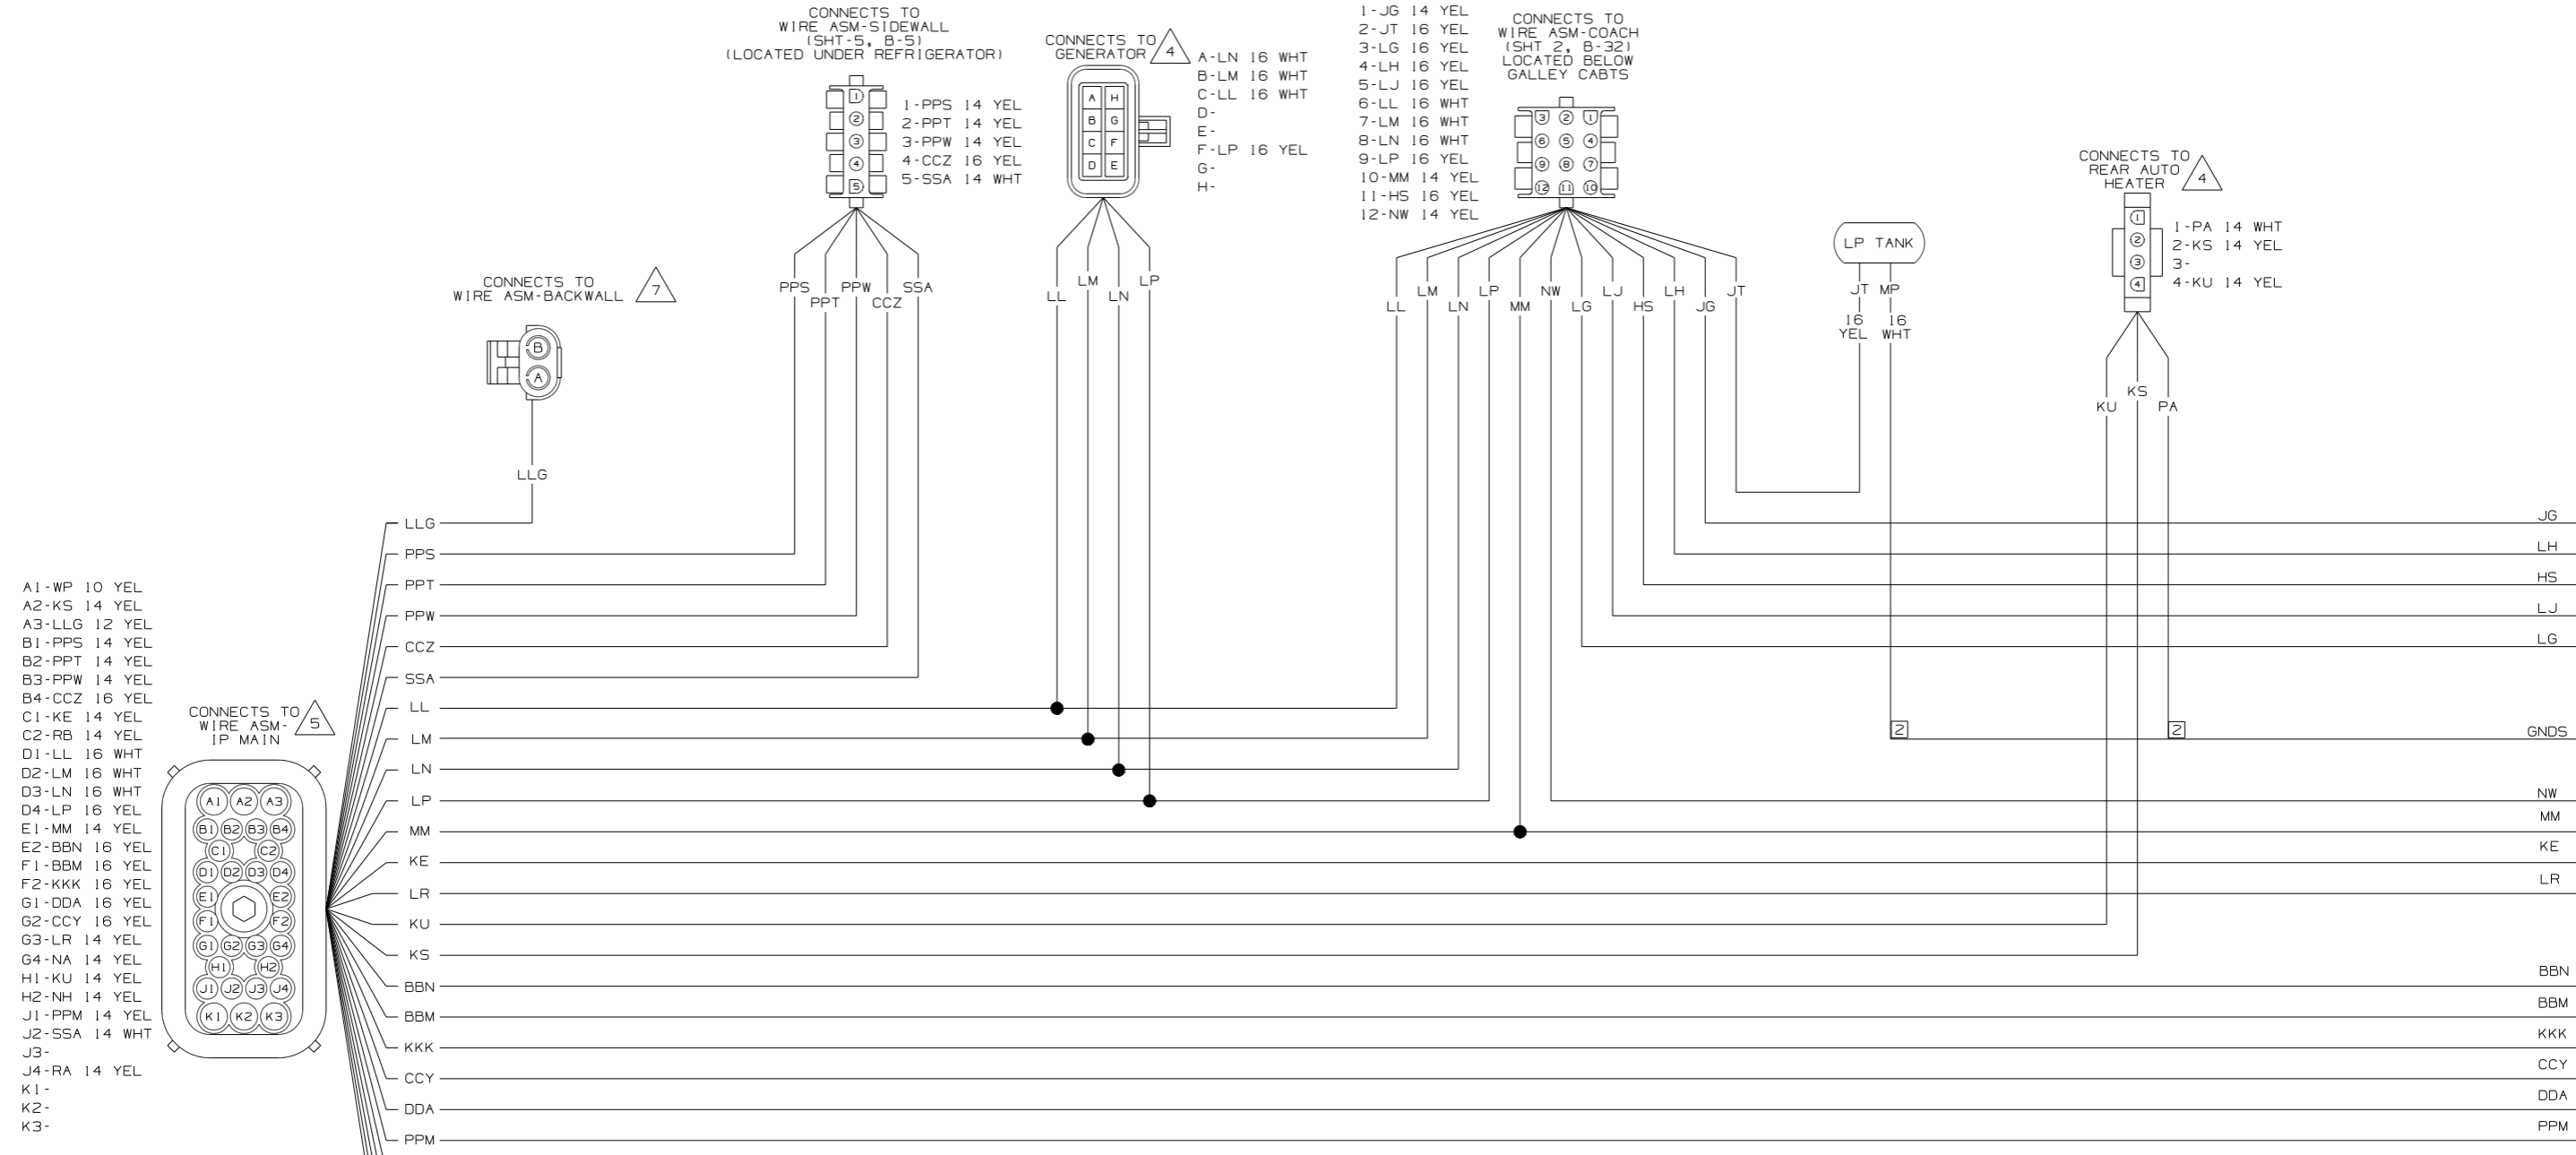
CONNECTS TO
WIRE ASM-SIDEWALL
(SHT-5, B-5)
(LOCATED UNDER REFRIGERATOR)

1 2 3 4 5

1-PPS 14 YEL
2-PPT 14 YEL
3-PPW 14 YEL
4-CCZ 16 YEL
5-SSA 14 WHT

CONNECTS TO
GENERATOR 4

A H B G C F D E

A-LN 16 WHT
B-LM 16 WHT
C-LL 16 WHT
D-
E-
F-LP 16 YEL
G-
H-

1-JG 14 YEL
2-JT 16 YEL
3-LG 16 YEL
4-LH 16 YEL
5-LJ 16 YEL
6-LL 16 WHT
7-LM 16 WHT
8-LN 16 WHT
9-LP 16 YEL
10-MM 14 YEL
11-HS 16 YEL
12-NW 14 YEL

CONNECTS TO
WIRE ASM-COACH
(SHT 2, B-32)
LOCATED BELOW
GALLEY CABTS

3 2 1 6 5 4 9 8 7 12 11 10

CONNECTS TO
REAR AUTO
HEATER 4

1 2 3 4

1-PA 14 WHT
2-KS 14 YEL
3-
4-KU 14 YEL

LP TANK

JT MP
16 YEL 16 WHT

CONNECTS TO
WIRE ASM-BACKWALL 7

B A

LLG

PPS PPT PPW CCZ SSA

LL LM LN LP

LL LM LN LP MM NW LG LJ HS LH JG JT

KU KS PA

A1-WP 10 YEL
A2-KS 14 YEL
A3-LLG 12 YEL
B1-PPS 14 YEL
B2-PPT 14 YEL
B3-PPW 14 YEL
B4-CCZ 16 YEL
C1-KE 14 YEL
C2-RB 14 YEL
D1-LL 16 WHT
D2-LM 16 WHT
D3-LN 16 WHT
D4-LP 16 YEL
E1-MM 14 YEL
E2-BBN 16 YEL
F1-BBM 16 YEL
F2-KKK 16 YEL
G1-DDA 16 YEL
G2-CCY 16 YEL
G3-LR 14 YEL
G4-NA 14 YEL
H1-KU 14 YEL
H2-NH 14 YEL
J1-PPM 14 YEL
J2-SSA 14 WHT
J3-
J4-RA 14 YEL
K1-
K2-
K3-

CONNECTS TO
WIRE ASM-
IP MAIN 5

A1 A2 A3 B1 B2 B3 B4 C1 C2 D1 D2 D3 D4 E1 E2 F1 F2 G1 G2 G3 G4 H1 H2 J1 J2 J3 J4 K1 K2 K3

LLG
PPS
PPT
PPW
CCZ
SSA
LL
LM
LN
LP
MM
KE
LR
KU
KS
BBN
BBM
KKK
CCY
DDA
PPM

2 2

JG
LH
HS
LJ
LG
GNDS
NW
MM
KE
LR
BBN
BBM
KKK
CCY
DDA
PPM